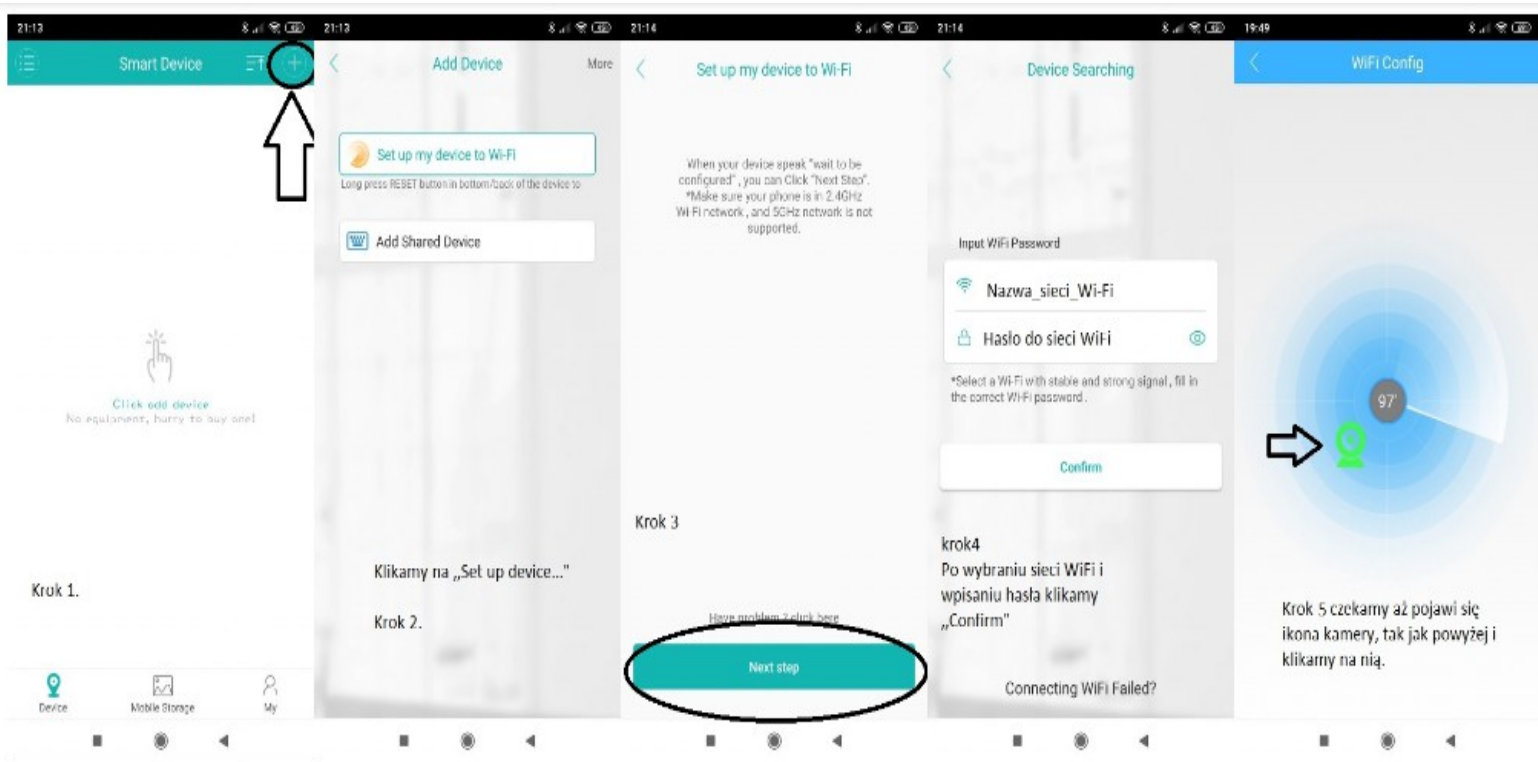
21:13

Smart Device

Click add device
No equipment, hurry to buy one!

Krok 1.

Device Mobile Storage My

21:13

Add Device More

Set up my device to Wi-Fi
Long press RESET button in bottom/back of the device to

Add Shared Device

Klikamy na „Set up device..."

Krok 2.

21:14

Set up my device to Wi-Fi

When your device speak "wait to be configured" , you can Click "Next Step". *Make sure your phone is in 2.4GHz Wi-Fi network , and 5GHz network is not supported.

Krok 3

Have problem ? click here

Next step

21:14

Device Searching

Input WiFi Password

Nazwa_sieci_Wi-Fi

Hasło do sieci WiFi

*Select a Wi-Fi with stable and strong signal , fill in the correct Wi-Fi password .

Confirm

krok4
Po wybraniu sieci WiFi i wpisaniu hasła klikamy „Confirm"

Connecting WiFi Failed?

19:49

WiFi Config

97'

Krok 5 czekamy aż pojawi się ikona kamery, tak jak powyżej i klikamy na nią.